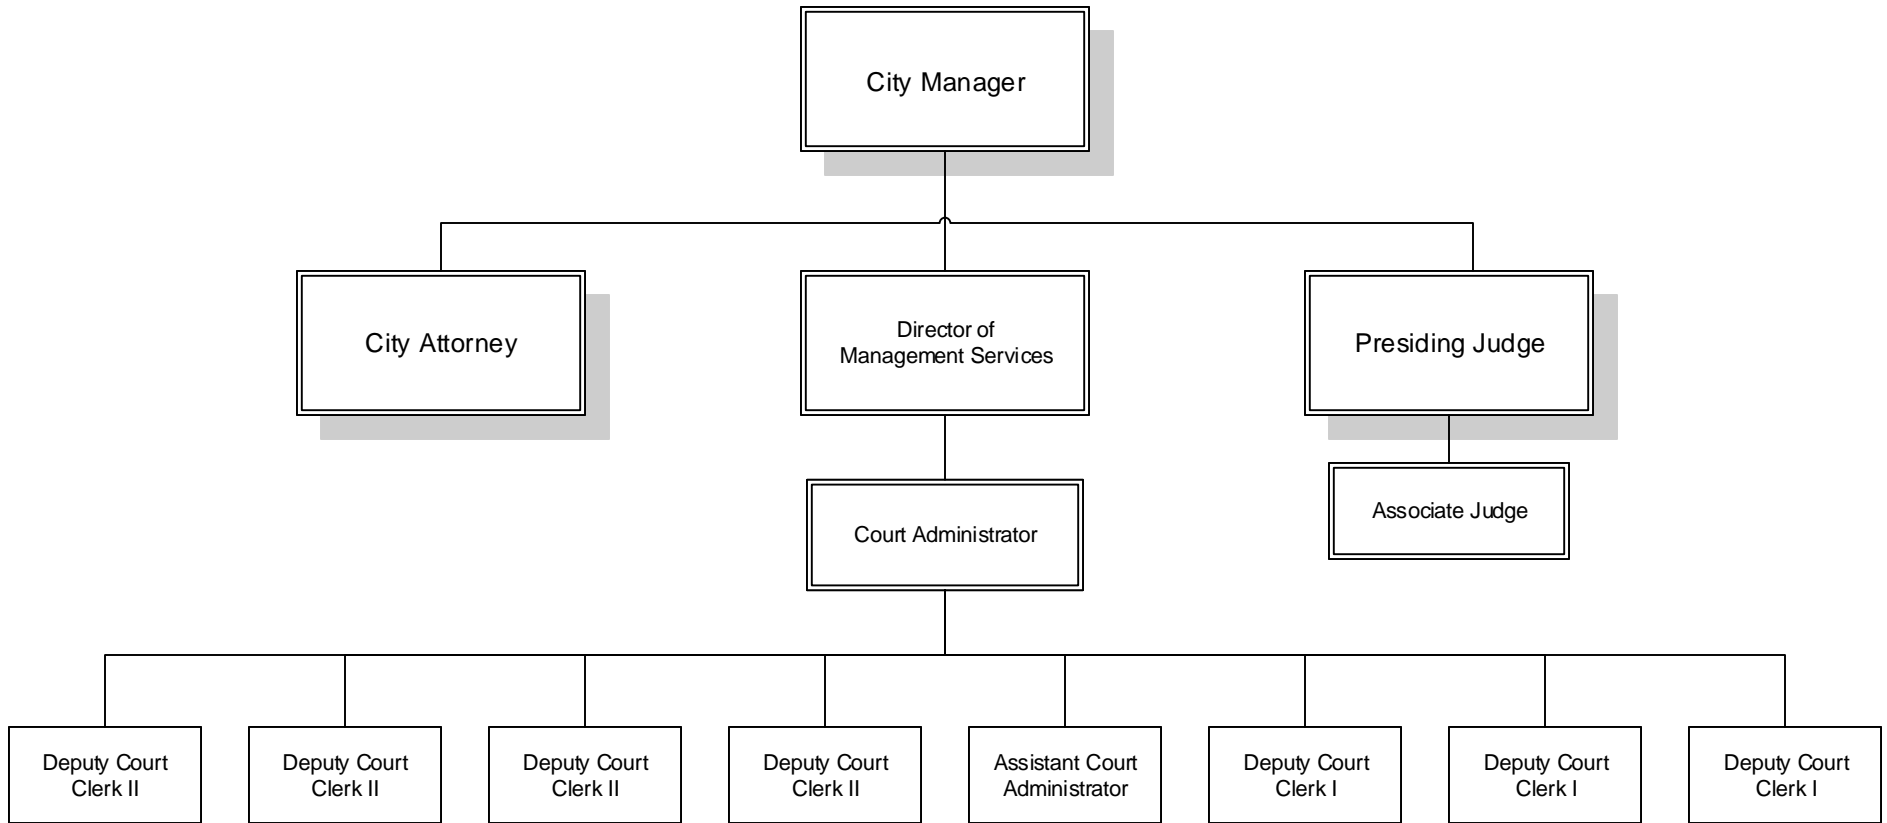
City Manager

City Attorney

Director of Management Services

Presiding Judge

Court Administrator

Associate Judge

Deputy Court Clerk II

Deputy Court Clerk II

Deputy Court Clerk II

Deputy Court Clerk II

Assistant Court Administrator

Deputy Court Clerk I

Deputy Court Clerk I

Deputy Court Clerk I